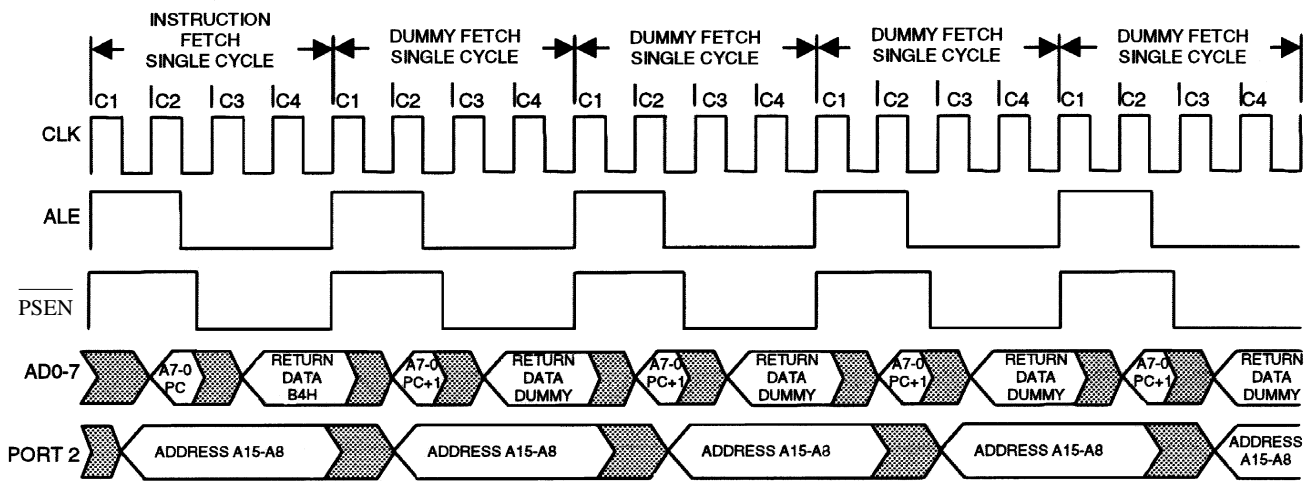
INSTRUCTION FETCH SINGLE CYCLE

DUMMY FETCH SINGLE CYCLE

DUMMY FETCH SINGLE CYCLE

DUMMY FETCH SINGLE CYCLE

DUMMY FETCH SINGLE CYCLE

C1 C2 C3 C4 C1 C2 C3 C4 C1 C2 C3 C4 C1 C2 C3 C4 C1 C2 C3 C4

CLK

ALE

$\overline{PSEN}$

AD0-7

A7-0 PC

RETURN DATA B4H

A7-0 PC+1

RETURN DATA DUMMY

A7-0 PC+1

RETURN DATA DUMMY

A7-0 PC+1

RETURN DATA DUMMY

A7-0 PC+1

RETURN DATA DUMMY

PORT 2

ADDRESS A15-A8

ADDRESS A15-A8

ADDRESS A15-A8

ADDRESS A15-A8

ADDRESS A15-A8